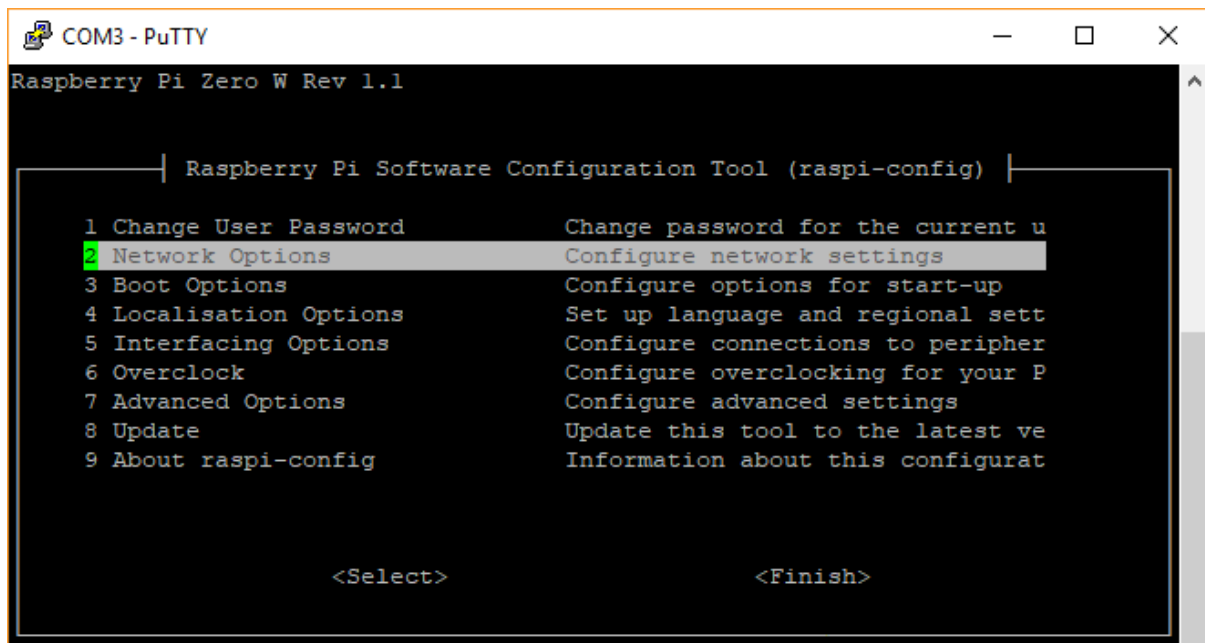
COM3 - PuTTY

Raspberry Pi Zero W Rev 1.1

Raspberry Pi Software Configuration Tool (raspi-config)

| | |
|---|---|
| 1 Change User Password | Change password for the current u |
| 2 Network Options | Configure network settings |
| 3 Boot Options | Configure options for start-up |
| 4 Localisation Options | Set up language and regional sett |
| 5 Interfacing Options | Configure connections to peripher |
| 6 Overclock | Configure overclocking for your P |
| 7 Advanced Options | Configure advanced settings |
| 8 Update | Update this tool to the latest ve |
| 9 About raspi-config | Information about this configurat |

<Select> <Finish>